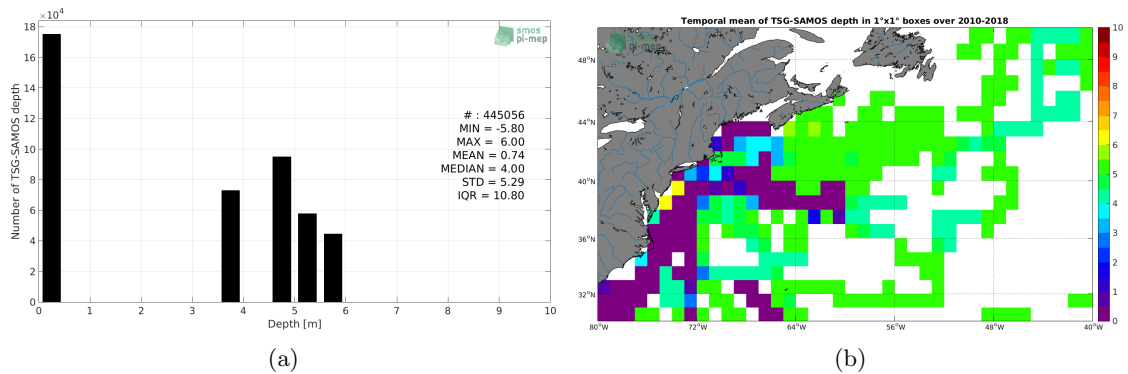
$\times 10^4$
18
16
14
12
10
8
6
4
2
0
Number of TSG-SAMOS depth
0 1 2 3 4 5 6 7 8 9 10
Depth [m]
smos pi-mep
# : 445056
MIN = -5.80
MAX = 6.00
MEAN = 0.74
MEDIAN = 4.00
STD = 5.29
IQR = 10.80

(a)

Temporal mean of TSG-SAMOS depth in 1°x1° boxes over 2010-2018
48°N
44°N
40°N
36°N
32°N
80°W 72°W 64°W 56°W 48°W 40°W
10
9
8
7
6
5
4
3
2
1
0

(b)